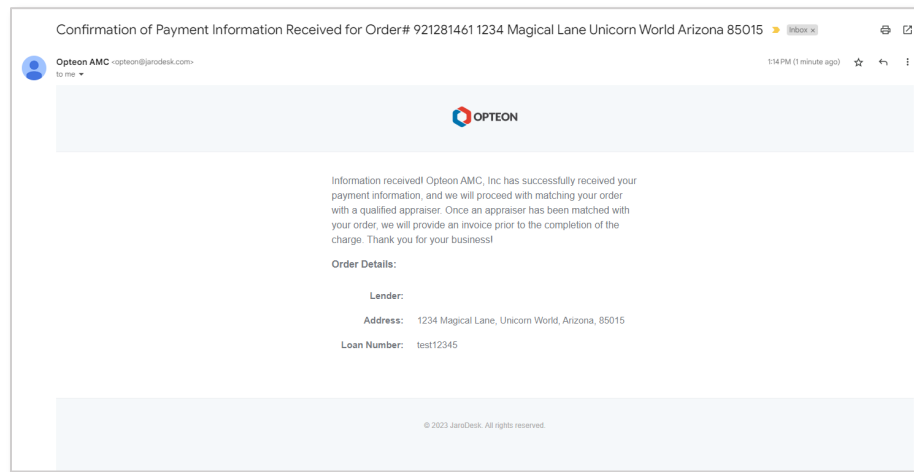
Confirmation of Payment Information Received for Order# 921281461 1234 Magical Lane Unicorn World Arizona 85015 Inbox ×

Opteon AMC <opteon@jarodesk.com>
to me

1:14 PM (1 minute ago)

OPTEON

Information received! Opteon AMC, Inc has successfully received your payment information, and we will proceed with matching your order with a qualified appraiser. Once an appraiser has been matched with your order, we will provide an invoice prior to the completion of the charge. Thank you for your business!

Order Details:

| | |
|---|---|
| Lender: | |
| Address: | 1234 Magical Lane, Unicorn World, Arizona, 85015 |
| Loan Number: | test12345 |

© 2023 JaroDesk. All rights reserved.